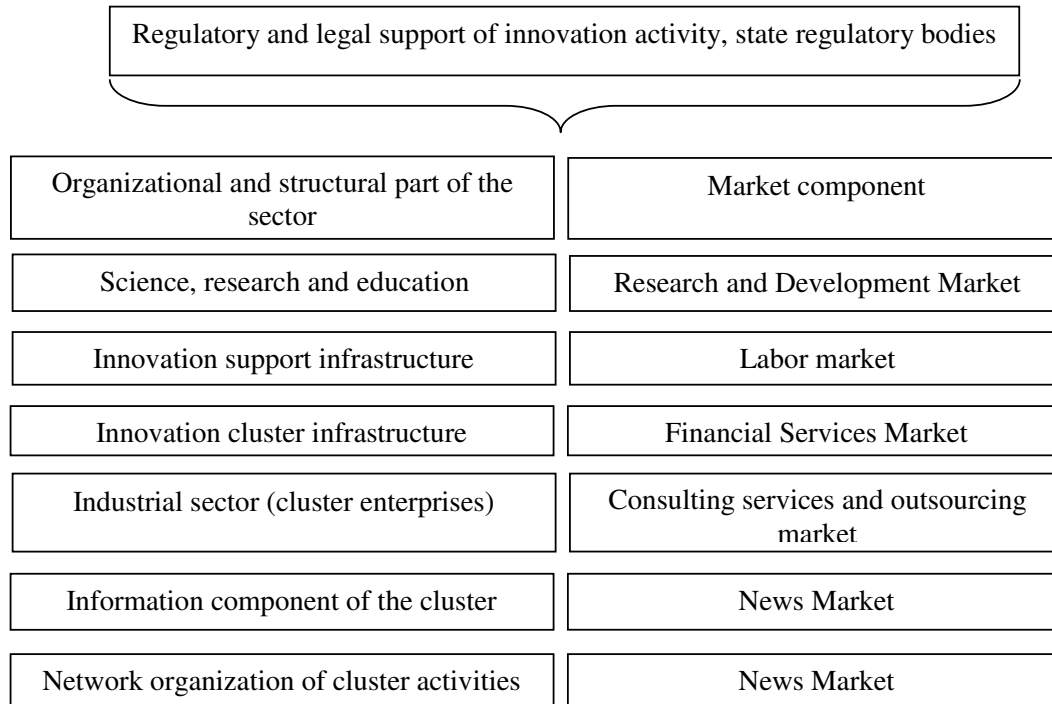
Regulatory and legal support of innovation activity, state regulatory bodies

Organizational and structural part of the sector

Market component

Science, research and education

Research and Development Market

Innovation support infrastructure

Labor market

Innovation cluster infrastructure

Financial Services Market

Industrial sector (cluster enterprises)

Consulting services and outsourcing market

Information component of the cluster

News Market

Network organization of cluster activities

News Market